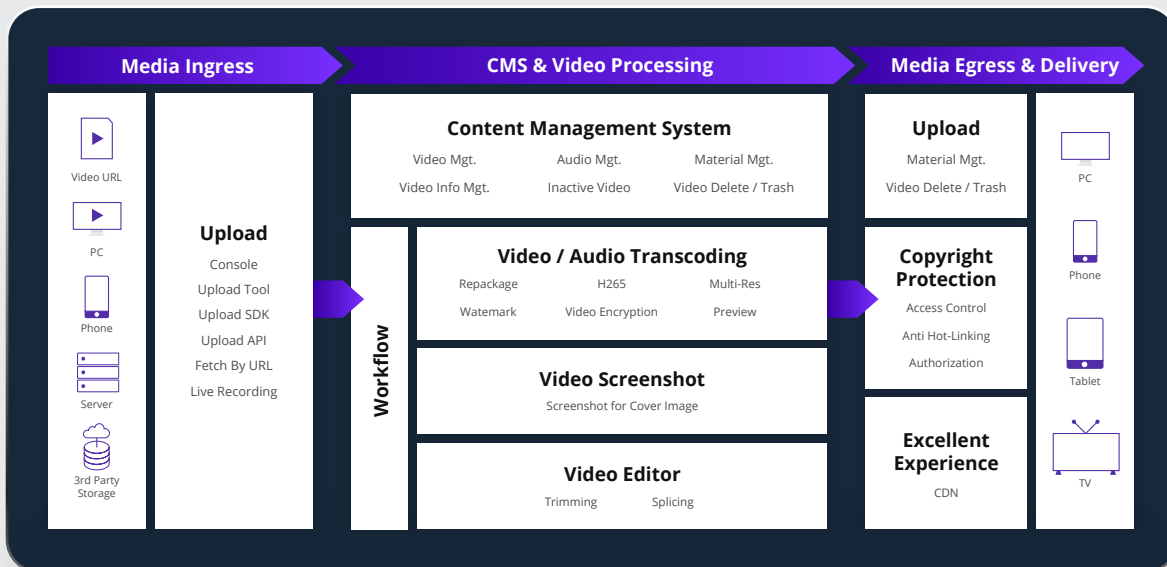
Media Ingress

CMS & Video Processing

Media Egress & Delivery

Video URL

PC

Phone

Server

3rd Party Storage

Upload

Console

Upload Tool

Upload SDK

Upload API

Fetch By URL

Live Recording

Content Management System

Video Mgt.

Audio Mgt.

Material Mgt.

Video Info Mgt.

Inactive Video

Video Delete / Trash

Workflow

Video / Audio Transcoding

Repackage

H265

Multi-Res

Watermark

Video Encryption

Preview

Video Screenshot

Screenshot for Cover Image

Video Editor

Trimming

Splicing

Upload

Material Mgt.

Video Delete / Trash

Copyright Protection

Access Control

Anti Hot-Linking

Authorization

Excellent Experience

CDN

PC

Phone

Tablet

TV